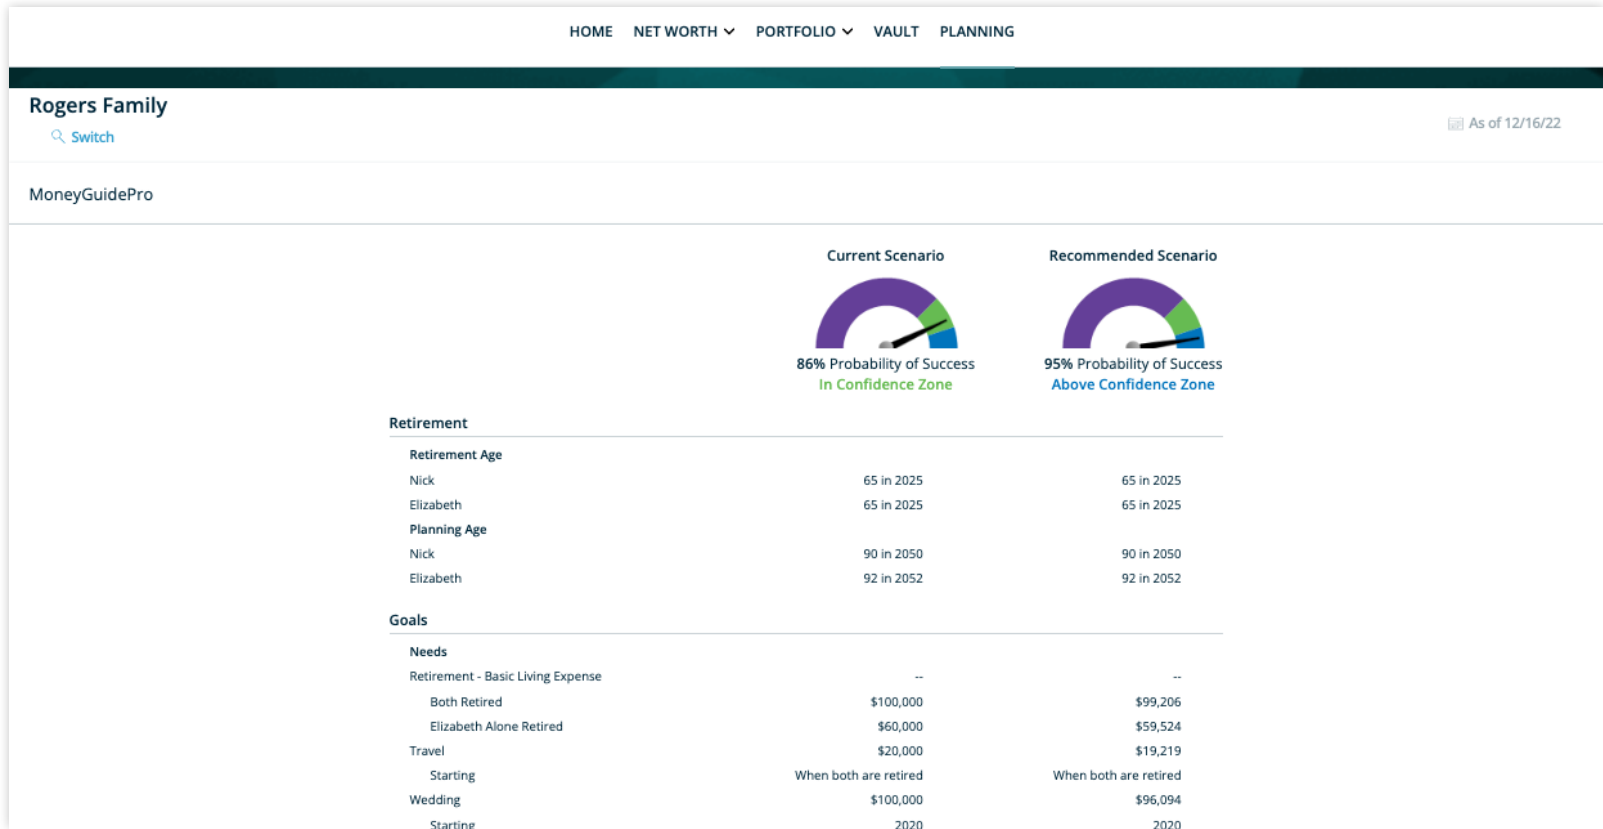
HOME NET WORTH PORTFOLIO VAULT PLANNING

Rogers Family
Switch

As of 12/16/22

MoneyGuidePro

| | Current Scenario | Recommended Scenario |
|---|---|---|
| | 86% Probability of Success In Confidence Zone | 95% Probability of Success Above Confidence Zone |

Retirement

| | | |
|---|---|---|
| Retirement Age | | |
| Nick | 65 in 2025 | 65 in 2025 |
| Elizabeth | 65 in 2025 | 65 in 2025 |
| Planning Age | | |
| Nick | 90 in 2050 | 90 in 2050 |
| Elizabeth | 92 in 2052 | 92 in 2052 |

Goals

| | | |
|---|---|---|
| Needs | | |
| Retirement - Basic Living Expense | -- | -- |
| Both Retired | $100,000 | $99,206 |
| Elizabeth Alone Retired | $60,000 | $59,524 |
| Travel | $20,000 | $19,219 |
| Starting | When both are retired | When both are retired |
| Wedding | $100,000 | $96,094 |
| Starting | 2020 | 2020 |